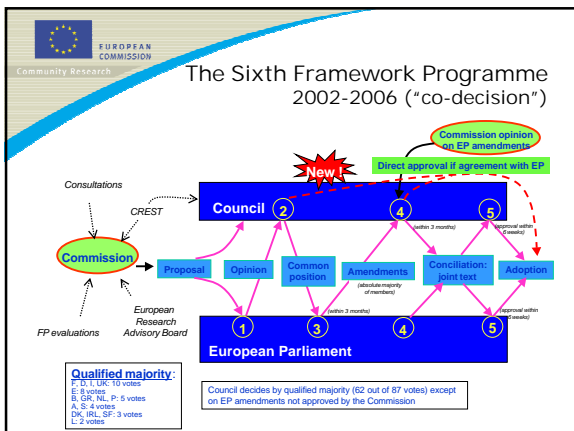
EUROPEAN COMMISSION

Community Research

The Sixth Framework Programme
2002-2006 ("co-decision")

Commission opinion on EP amendments

New !

Direct approval if agreement with EP

Consultations

CREST

Council

2

4

5

(within 3 months)

(approval within 6 weeks)

Commission

Proposal

Opinion

Common position

Amendments

(absolute majority of members)

Conciliation: joint text

Adoption

FP evaluations

European Research Advisory Board

1

3

4

5

(within 3 months)

(approval within 6 weeks)

European Parliament

Qualified majority:
F, D, I, UK: 10 votes
E: 8 votes
B, GR, NL, P: 5 votes
A, S: 4 votes
DK, IRL, SF: 3 votes
L: 2 votes

Council decides by qualified majority (62 out of 87 votes) except on EP amendments not approved by the Commission